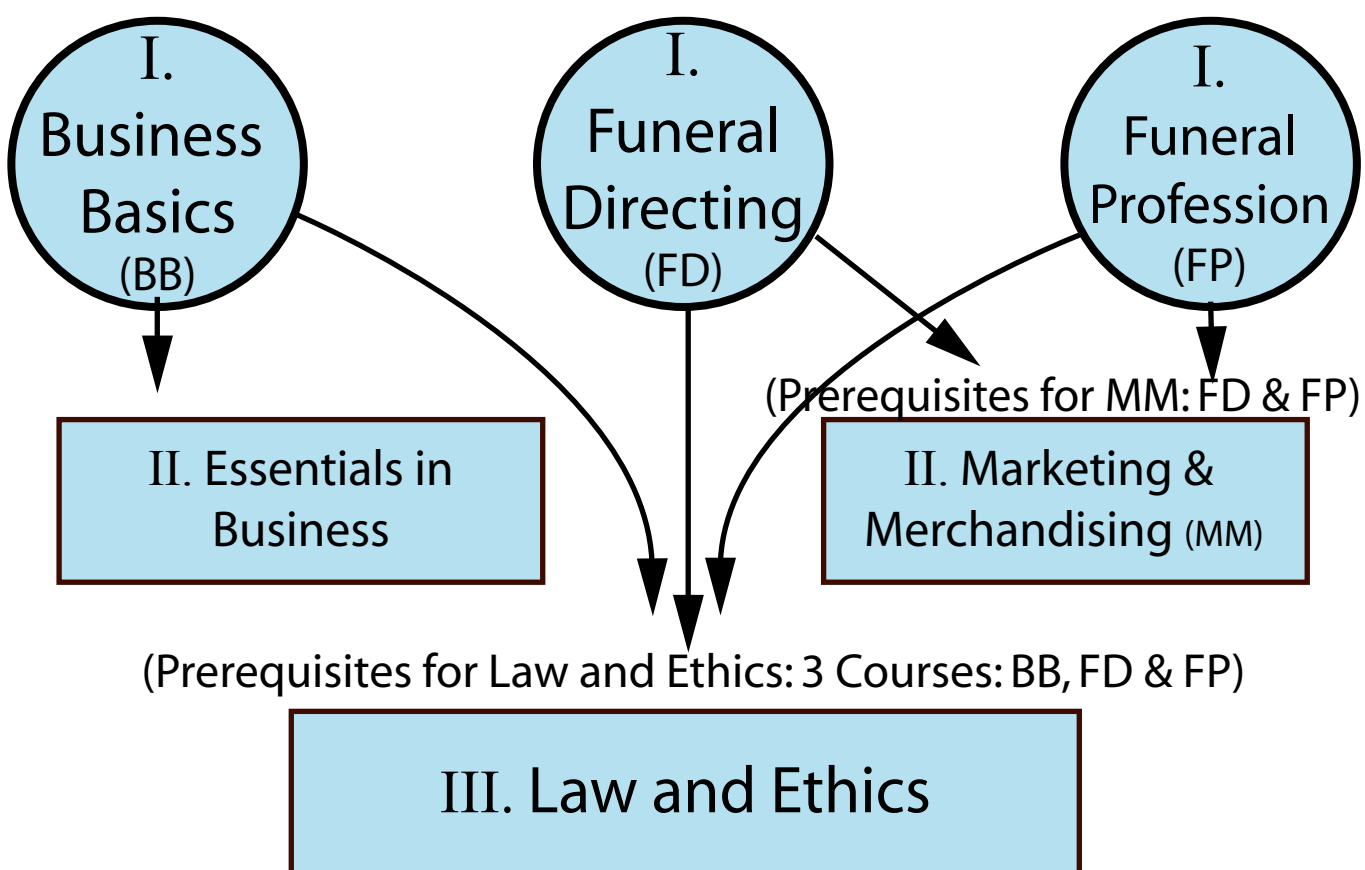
I. Business Basics (BB)

I. Funeral Directing (FD)

I. Funeral Profession (FP)

(Prerequisites for MM: FD & FP)

II. Essentials in Business

II. Marketing & Merchandising (MM)

(Prerequisites for Law and Ethics: 3 Courses: BB, FD & FP)

III. Law and Ethics